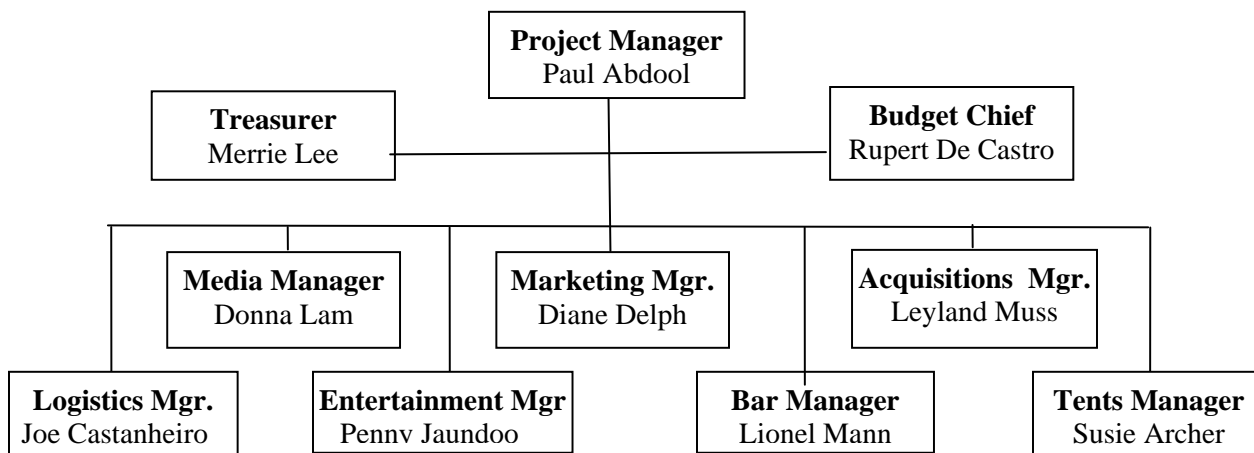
**Project Manager**
Paul Abdool

**Treasurer**
Merrie Lee

**Budget Chief**
Rupert De Castro

**Media Manager**
Donna Lam

**Marketing Mgr.**
Diane Delph

**Acquisitions Mgr.**
Leyland Muss

**Logistics Mgr.**
Joe Castanheiro

**Entertainment Mgr**
Penny Jaundoo

**Bar Manager**
Lionel Mann

**Tents Manager**
Susie Archer